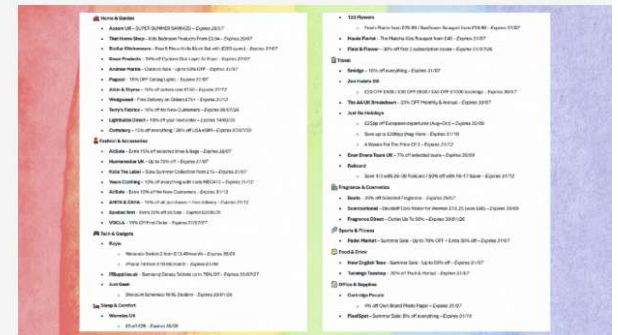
Home & Garden

- Accent UK – SUPER SUMMER SAVINGS – Expires 31/07
- Their Home Shop – Kids Bedroom Products From £20% – Expires 31/07
- Stellar Kitchenware – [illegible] – Expires 31/07
- Bosch Products – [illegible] – Expires 31/07
- Andrew Martin – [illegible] – Expires 31/07
- Pagazzi – 15% OFF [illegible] – Expires 31/07
- Allen & Roche – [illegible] – Expires 31/12
- Wedgwood – Free Delivery on Orders £75+ – Expires 31/12
- Terry's Fabrics – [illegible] – Expires 30/07/20
- Lightbulbs Direct – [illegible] – Expires 14/08/20
- Cottoboro – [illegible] – Expires 01/07/20

Fashion & Accessories

- AllSole – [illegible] – Expires 28/07
- Hummersdow UK – Up to 70% off – Expires 31/07
- Kids The Label – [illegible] – Expires 31/07
- Vance Clothing – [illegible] – Expires 31/12
- AllSole – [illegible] – Expires 31/12
- AMRR & CAPA – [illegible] – Expires 31/12
- Spoiled Brat – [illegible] – Expires 02/08/20
- VOGUA – 15% Off First Order – Expires 31/12/27

Tech & Gadgets

- Argos
 - Nintendo Switch 2 from £73.49/month – Expires 28/09
 - iPhone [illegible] – Expires 31/07
- FMapplies.uk – Samsung Galaxy Tablets up to 76% Off – Expires 31/07/27
- Just Giant
 - Discount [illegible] – Expires 30/07/20

Sleep & Comfort

- Warmies UK
 - £5 off £35 – Expires 30/08

- 123 Flowers
 - Fresh Plants from £79.99 / Sunflower Bouquet from £19.99 – Expires 31/07
- Haute Florist – The Matcha Kiss Bouquet from £40 – Expires 31/07
- Plant & Flower – 30% off Your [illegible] – Expires 31/07/20

Travel

- Smiliga – 15% off everything – Expires 31/07
- Jan Hotels GB
 - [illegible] – Expires 30/07
- The AA UK Breakdown – 33% OFF Monthly & Annual – Expires 30/07
- Just Go Holidays
 - £25pp off European departures (Aug-Oct) – Expires 30/09
 - Save up to £200pp (Hey Feet) – Expires 31/10
 - 4 Rooms For The Price Of 3 – Expires 31/12
- Ever Dream Tours UK – 7% off selected tours – Expires 30/09
- Railcard
 - Save 1/3 with 26-30 Railcard / 50% off with 16-17 Saver – Expires 31/12

Fragrance & Cosmetics

- Boots – 20% off Selected Fragrance – Expires 30/07
- Scentsational – Davidoff Cool Water for Women £13.25 (was £40) – Expires 30/09
- Fragrance Direct – Outlet Up To 50% – Expires 30/01/20

Sports & Fitness

- Pedal Market – Summer Sale – Up to 70% OFF + Extra 30% off – Expires 31/07

Food & Drink

- New English Teas – Summer Sale – Up to 50% off – Expires 31/07
- Twinings Teashop – 30% off Fruit & Herbal – Expires 31/07

Office & Supplies

- Cartridge People
 - 8% off Own Brand Photo Paper – Expires 31/07
- PixelSpot – Summer Sale: 8% off everything – Expires 31/12